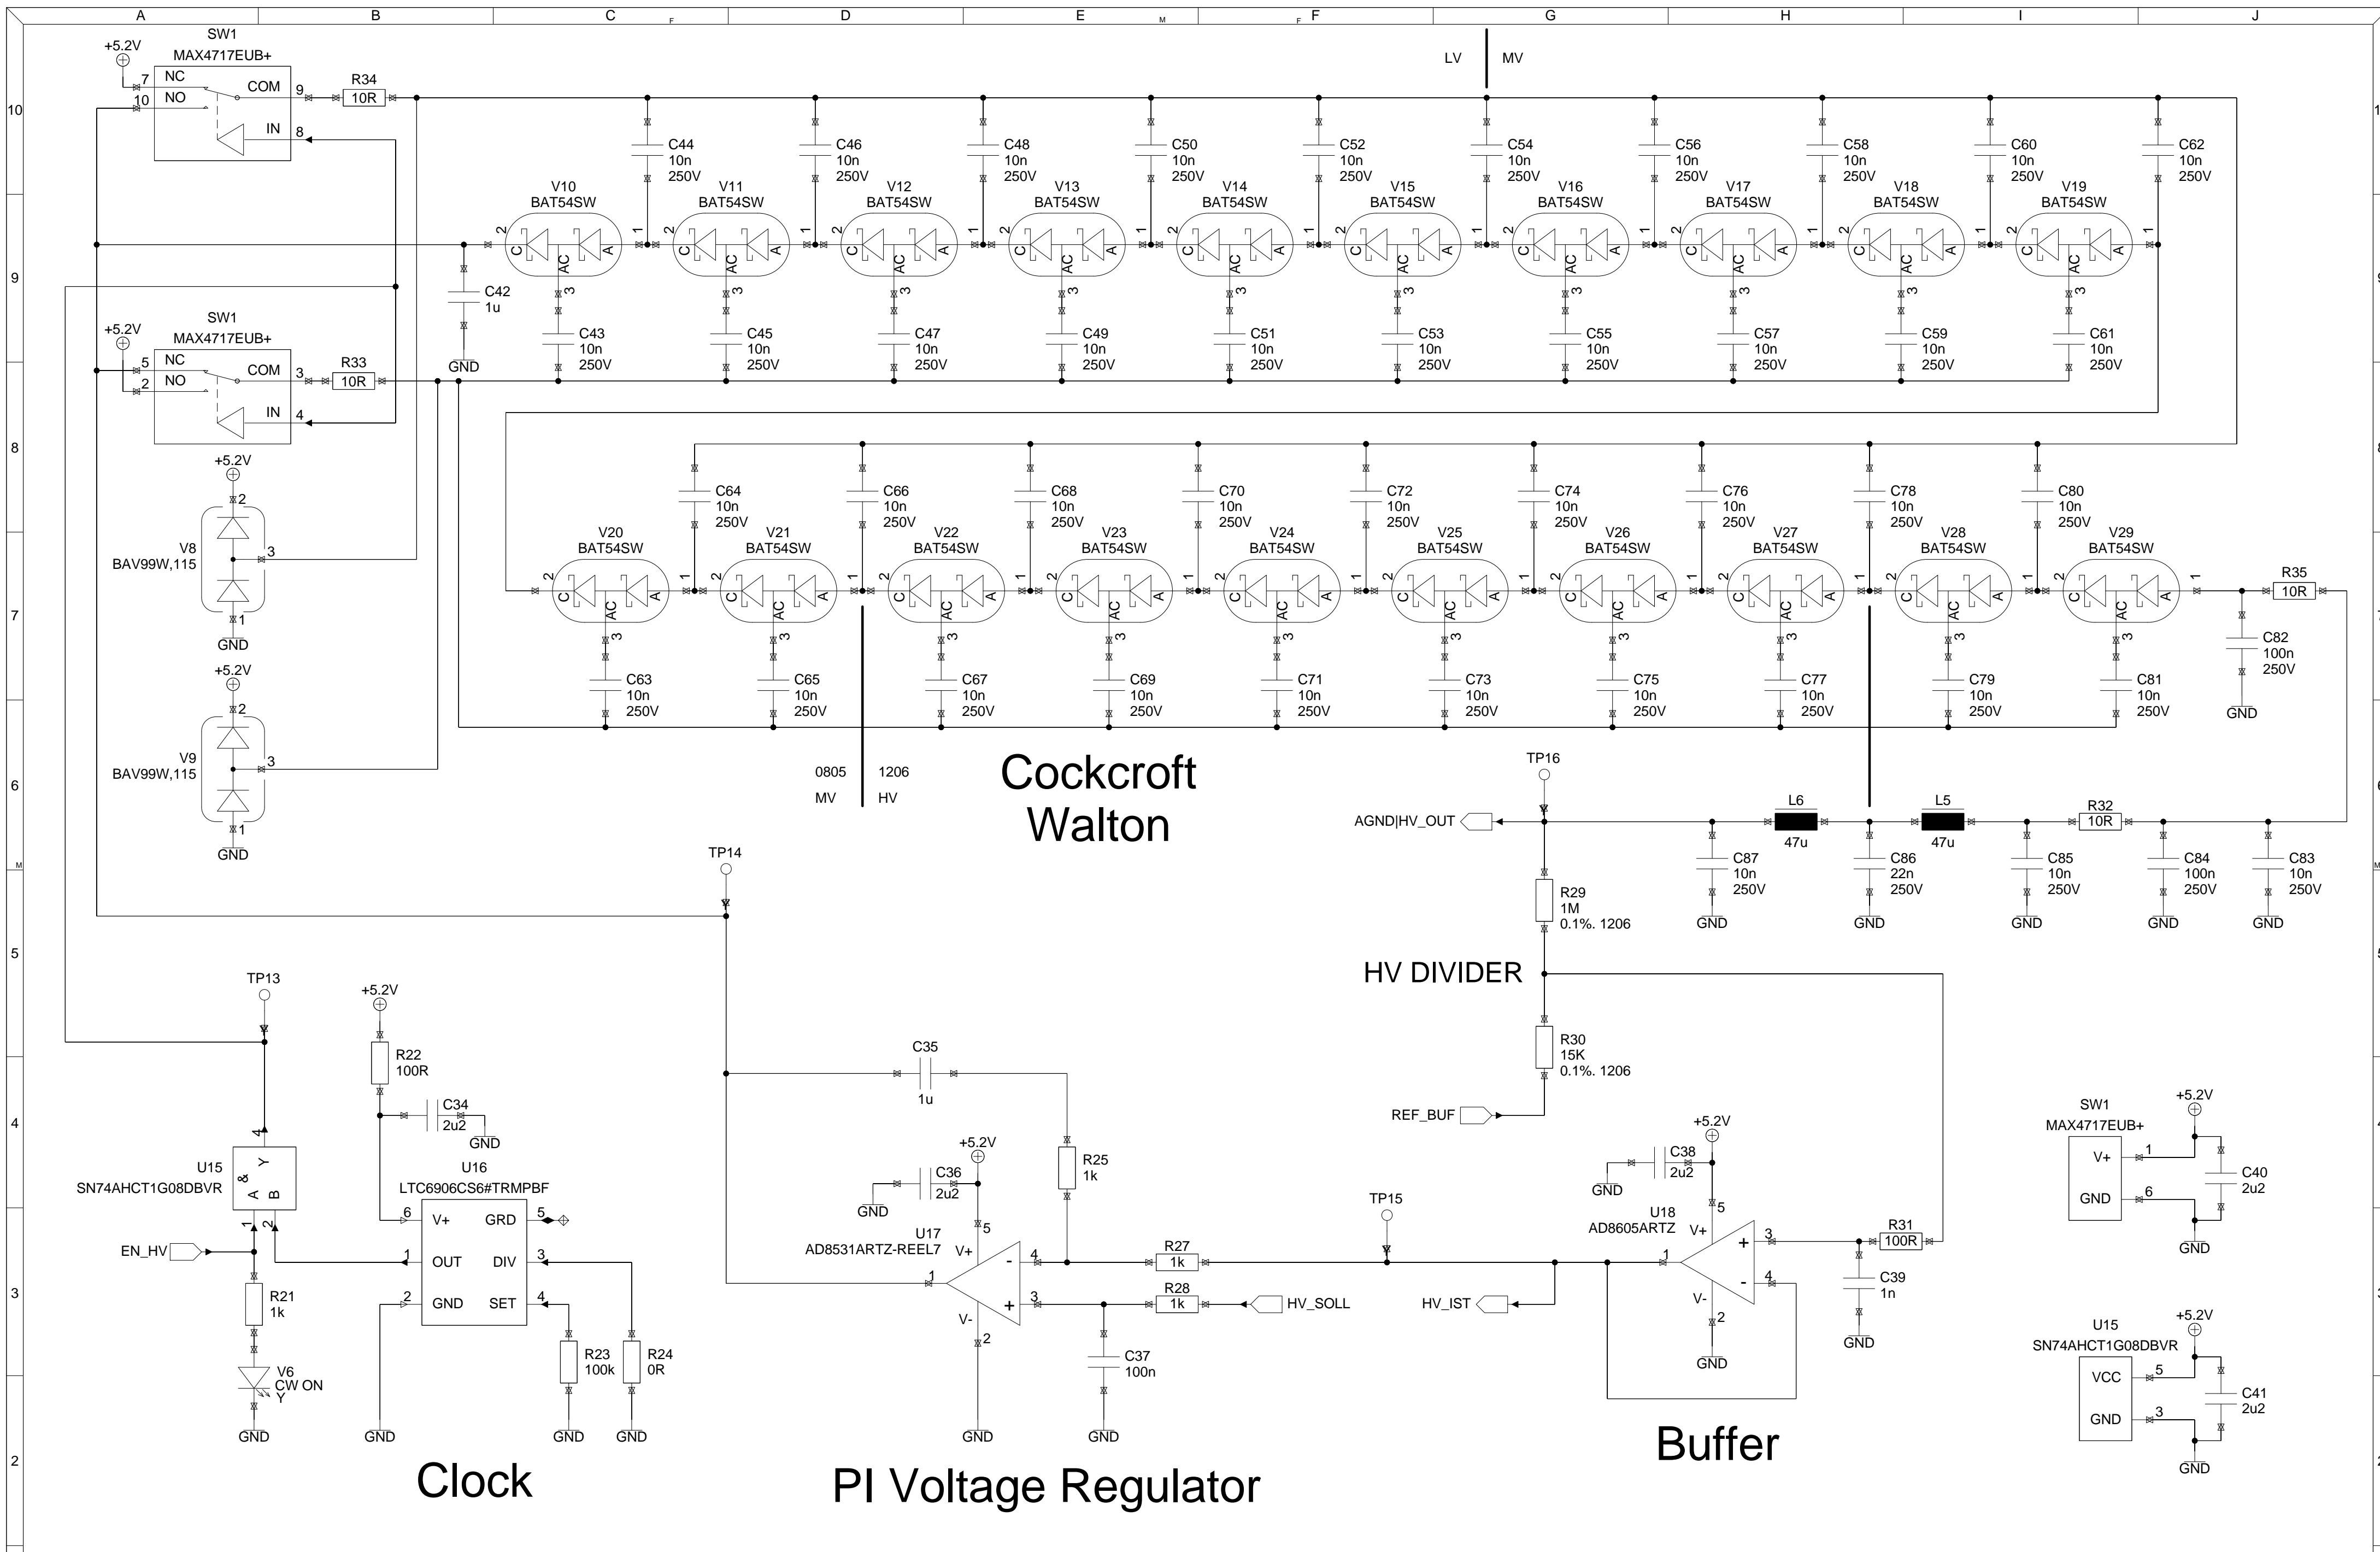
A B C D E F G H I J

10 9 8 7 6 5 4 3 2

SW1
MAX4717EUB+
+5.2V
7 NC
10 NO
COM 9
IN 8
R34
10R

LV MV

C44 10n 250V
C46 10n 250V
C48 10n 250V
C50 10n 250V
C52 10n 250V
C54 10n 250V
C56 10n 250V
C58 10n 250V
C60 10n 250V
C62 10n 250V

V10 BAT54SW
V11 BAT54SW
V12 BAT54SW
V13 BAT54SW
V14 BAT54SW
V15 BAT54SW
V16 BAT54SW
V17 BAT54SW
V18 BAT54SW
V19 BAT54SW

C42
1u
GND

C43 10n 250V
C45 10n 250V
C47 10n 250V
C49 10n 250V
C51 10n 250V
C53 10n 250V
C55 10n 250V
C57 10n 250V
C59 10n 250V
C61 10n 250V

SW1
MAX4717EUB+
+5.2V
5 NC
2 NO
COM 3
IN 4
R33
10R

+5.2V
V8
BAV99W,115
GND

+5.2V
V9
BAV99W,115
GND

C64 10n 250V
C66 10n 250V
C68 10n 250V
C70 10n 250V
C72 10n 250V
C74 10n 250V
C76 10n 250V
C78 10n 250V
C80 10n 250V

V20 BAT54SW
V21 BAT54SW
V22 BAT54SW
V23 BAT54SW
V24 BAT54SW
V25 BAT54SW
V26 BAT54SW
V27 BAT54SW
V28 BAT54SW
V29 BAT54SW

R35
10R
C82
100n
250V
GND

C63 10n 250V
C65 10n 250V
C67 10n 250V
C69 10n 250V
C71 10n 250V
C73 10n 250V
C75 10n 250V
C77 10n 250V
C79 10n 250V
C81 10n 250V

0805 1206
MV HV

Cockcroft
Walton

TP16
AGND|HV_OUT
L6 47u
L5 47u
R32 10R
C87 10n 250V
C86 22n 250V
C85 10n 250V
C84 100n 250V
C83 10n 250V
GND GND GND GND GND

TP14

R29
1M
0.1%. 1206

HV DIVIDER

R30
15K
0.1%. 1206

REF_BUF

TP13

+5.2V
R22
100R
C34
2u2
GND

C35
1u

U15
SN74AHCT1G08DBVR
A & B Y

U16
LTC6906CS6#TRMPBF
V+ GRD
OUT DIV
GND SET

EN_HV
R21
1k
V6
CW ON
Y
GND

GND
R23
100k
R24
0R
GND GND

+5.2V
C36
2u2
GND
U17
AD8531ARTZ-REEL7
V+
V-
R25
1k
R27
1k
R28
1k
HV_SOLL
C37
100n
GND GND

TP15

HV_IST

+5.2V
C38
2u2
GND
U18
AD8605ARTZ
V+
V-
GND
R31
100R
C39
1n
GND

SW1
MAX4717EUB+
+5.2V
V+
GND
C40
2u2
GND

U15
SN74AHCT1G08DBVR
+5.2V
VCC
GND
C41
2u2
GND

Clock
PI Voltage Regulator
Buffer